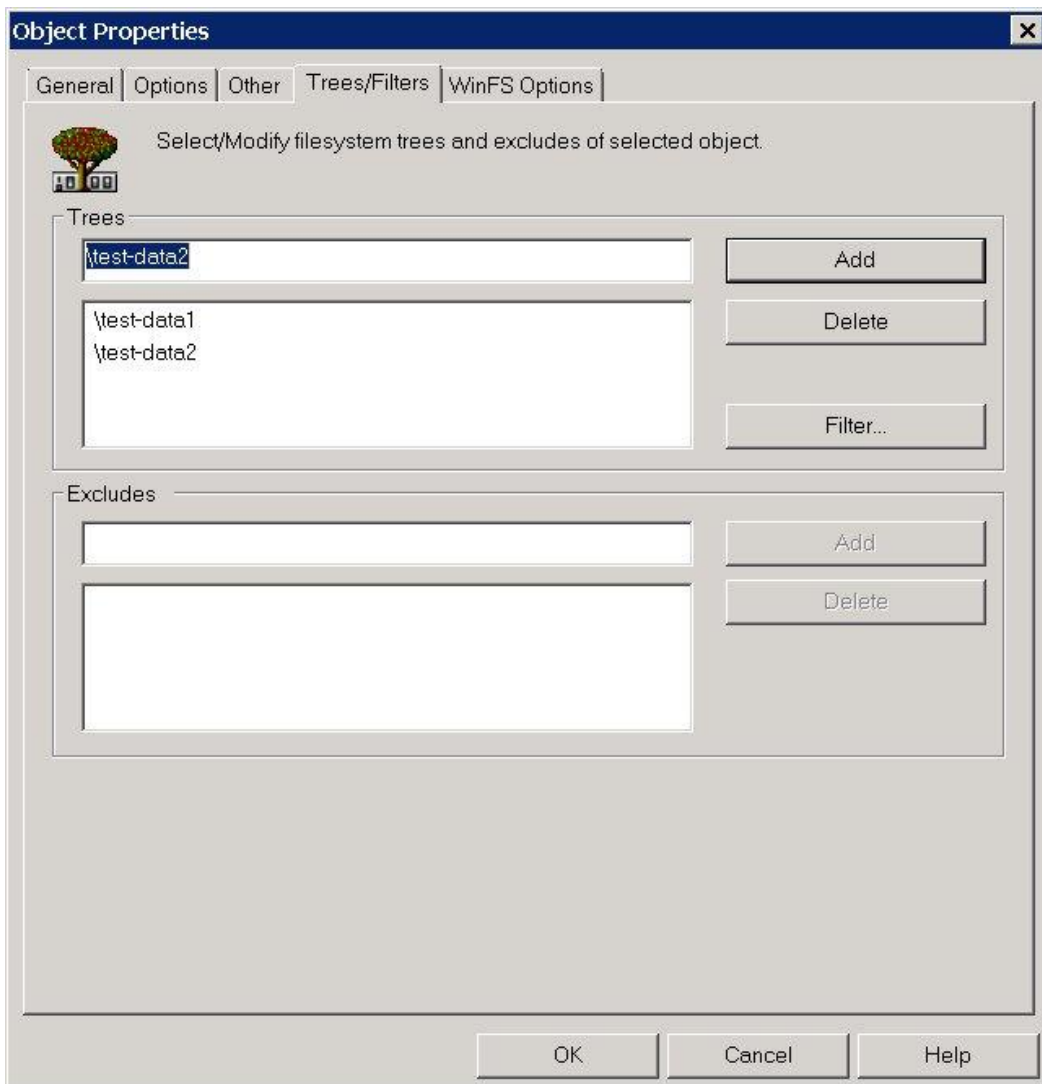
Object Properties

General | Options | Other | Trees/Filters | WinFS Options

Select/Modify filesystem trees and excludes of selected object.

Trees

\test-data2

Add

\test-data1
\test-data2

Delete

Filter...

Excludes

Add

Delete

OK

Cancel

Help